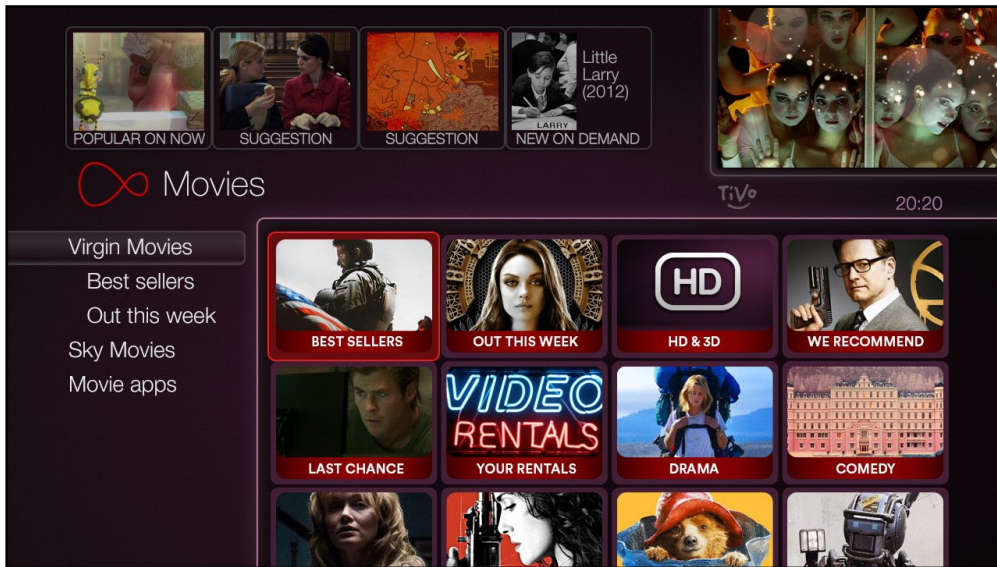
POPULAR ON NOW
SUGGESTION
SUGGESTION
LARRY
Little Larry (2012)
NEW ON DEMAND

Movies

TiVo
20:20

Virgin Movies
Best sellers
Out this week
Sky Movies
Movie apps

BEST SELLERS
OUT THIS WEEK
HD
HD & 3D
WE RECOMMEND
LAST CHANCE
VIDEO RENTALS
YOUR RENTALS
DRAMA
COMEDY